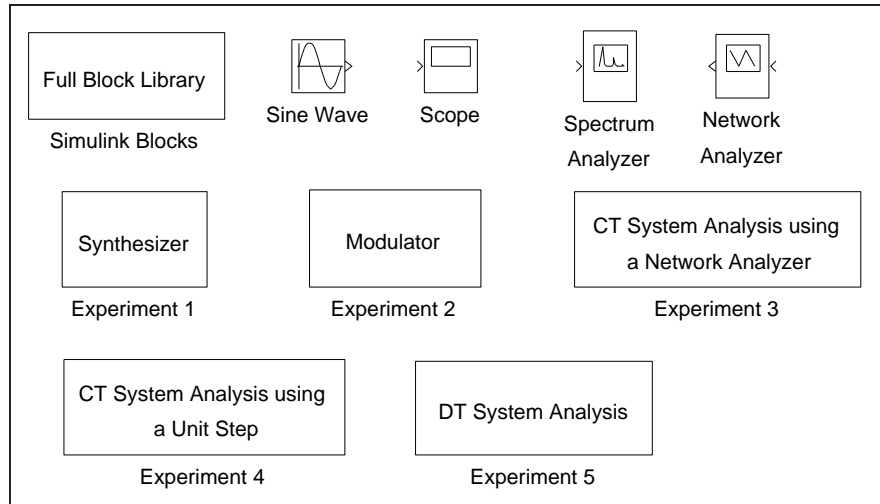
Full Block Library

Simulink Blocks

Sine Wave

Scope

Spectrum Analyzer

Network Analyzer

Synthesizer

Experiment 1

Modulator

Experiment 2

CT System Analysis using a Network Analyzer

Experiment 3

CT System Analysis using a Unit Step

Experiment 4

DT System Analysis

Experiment 5